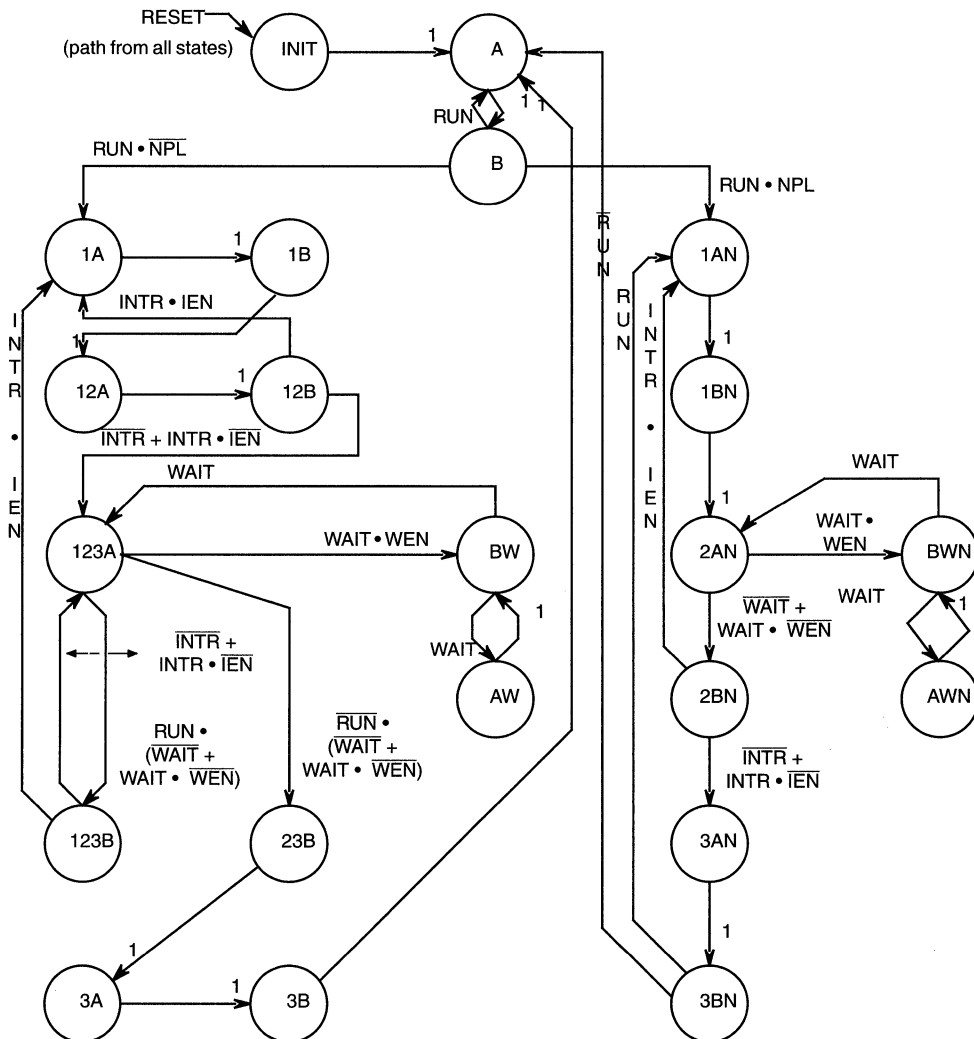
RESET
(path from all states)
INIT
1
A
RUN
1
1
B
RUN • $\overline{NPL}$
RUN • NPL
1A
1
1B
INTR • IEN
1
12A
1
12B
$\overline{INTR}$ + INTR • $\overline{IEN}$
INTR • IEN
WAIT
123A
WAIT • WEN
BW
$\overline{INTR}$ + INTR • $\overline{IEN}$
WAIT
1
AW
RUN • ($\overline{WAIT}$ + WAIT • $\overline{WEN}$)
$\overline{RUN}$ • ($\overline{WAIT}$ + WAIT • $\overline{WEN}$)
123B
23B
1
3A
1
3B
$\overline{RUN}$
RUN
INTR • IEN
1AN
1
1BN
WAIT
1
2AN
WAIT • WEN
BWN
WAIT
1
$\overline{WAIT}$ + WAIT • $\overline{WEN}$
2BN
AWN
$\overline{INTR}$ + INTR • $\overline{IEN}$
3AN
1
3BN